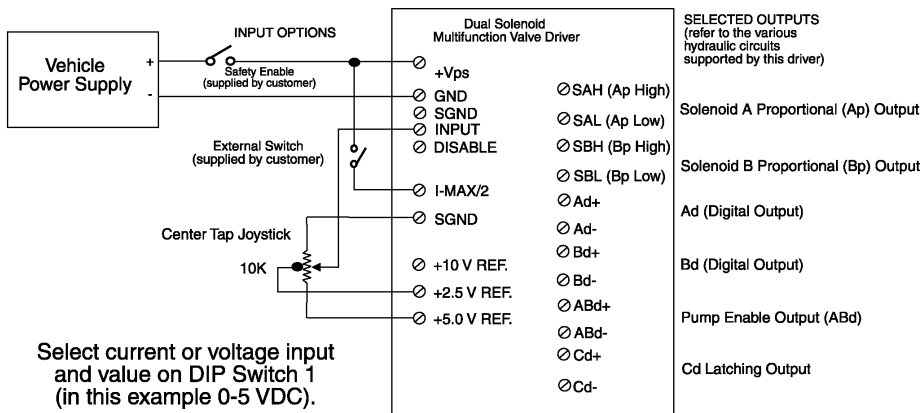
Vehicle Power Supply

+

-

INPUT OPTIONS

Safety Enable (supplied by customer)

External Switch (supplied by customer)

Center Tap Joystick

10K

Select current or voltage input and value on DIP Switch 1 (in this example 0-5 VDC).

Dual Solenoid Multifunction Valve Driver

⊘ +Vps

⊘ GND

⊘ SGND

⊘ INPUT

⊘ DISABLE

⊘ I-MAX/2

⊘ SGND

⊘ +10 V REF.

⊘ +2.5 V REF.

⊘ +5.0 V REF.

⊘SAH (Ap High)

⊘ SAL (Ap Low)

⊘ SBH (Bp High)

⊘ SBL (Bp Low)

⊘ Ad+

⊘ Ad-

⊘ Bd+

⊘ Bd-

⊘ ABd+

⊘ ABd-

⊘ Cd+

⊘Cd-

SELECTED OUTPUTS (refer to the various hydraulic circuits supported by this driver)

Solenoid A Proportional (Ap) Output

Solenoid B Proportional (Bp) Output

Ad (Digital Output)

Bd (Digital Output)

Pump Enable Output (ABd)

Cd Latching Output